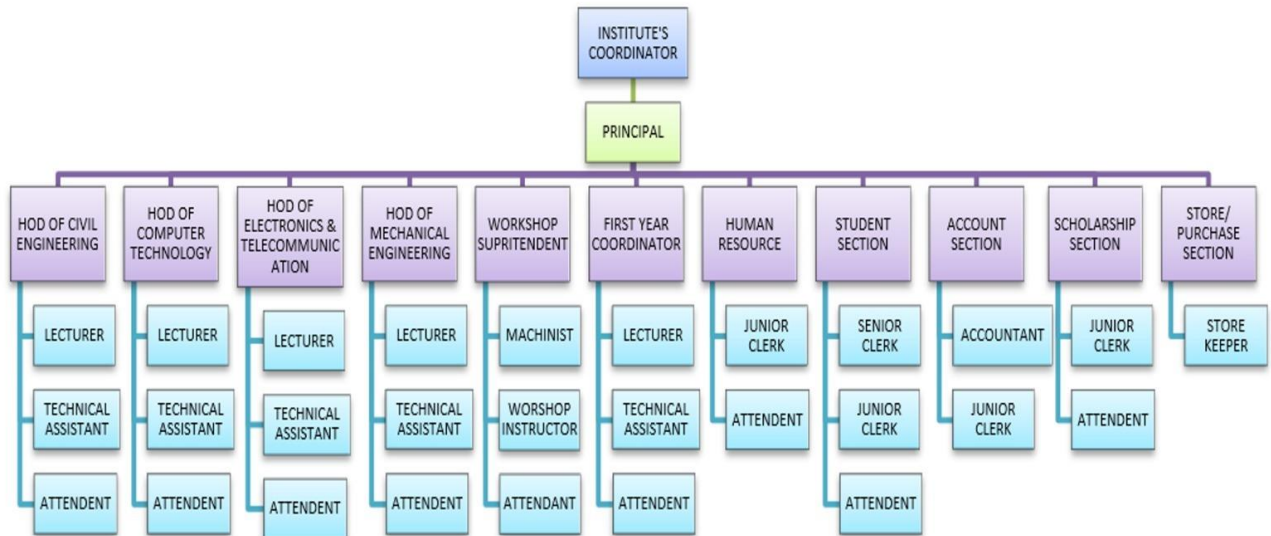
INSTITUTE'S COORDINATOR

PRINCIPAL

HOD OF CIVIL ENGINEERING

LECTURER

TECHNICAL ASSISTANT

ATTENDENT

HOD OF COMPUTER TECHNOLOGY

LECTURER

TECHNICAL ASSISTANT

ATTENDENT

HOD OF ELECTRONICS & TELECOMMUNICATION

LECTURER

TECHNICAL ASSISTANT

ATTENDENT

HOD OF MECHANICAL ENGINEERING

LECTURER

TECHNICAL ASSISTANT

ATTENDENT

WORKSHOP SUPRITENDENT

MACHINIST

WORSHOP INSTRUCTOR

ATTENDANT

FIRST YEAR COORDINATOR

LECTURER

TECHNICAL ASSISTANT

ATTENDENT

HUMAN RESOURCE

JUNIOR CLERK

ATTENDENT

STUDENT SECTION

SENIOR CLERK

JUNIOR CLERK

ATTENDENT

ACCOUNT SECTION

ACCOUNTANT

JUNIOR CLERK

SCHOLARSHIP SECTION

JUNIOR CLERK

ATTENDENT

STORE/ PURCHASE SECTION

STORE KEEPER